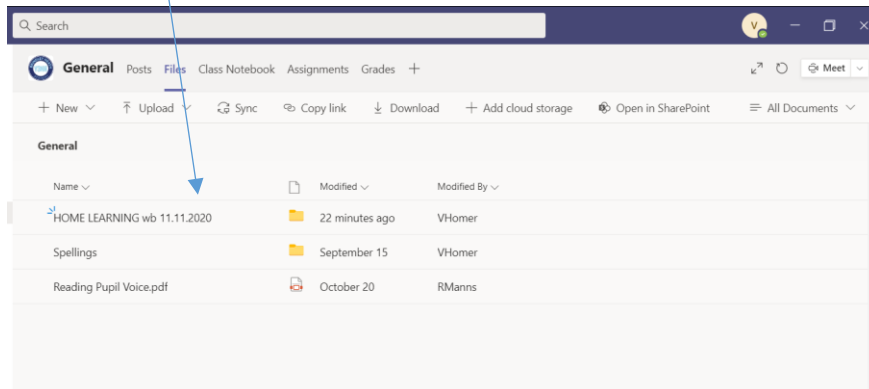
Search

V

General Posts Files Class Notebook Assignments Grades +

Meet

+ New ⌄ Upload ⌄ Sync Copy link Download + Add cloud storage Open in SharePoint All Documents ⌄

General

| Name ⌄ | | Modified ⌄ | Modified By ⌄ |
|---|---|---|---|
| HOME LEARNING wb 11.11.2020 | | 22 minutes ago | VHomer |
| Spellings | | September 15 | VHomer |
| Reading Pupil Voice.pdf | | October 20 | RManns |